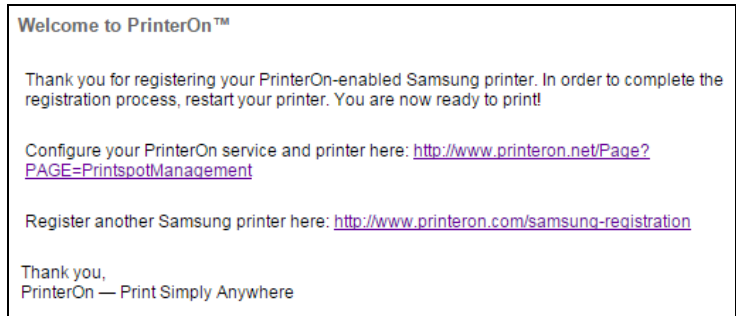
Welcome to PrinterOn™

Thank you for registering your PrinterOn-enabled Samsung printer. In order to complete the registration process, restart your printer. You are now ready to print!

Configure your PrinterOn service and printer here: http://www.printeron.net/Page?PAGE=PrintspotManagement

Register another Samsung printer here: http://www.printeron.com/samsung-registration

Thank you,
PrinterOn — Print Simply Anywhere